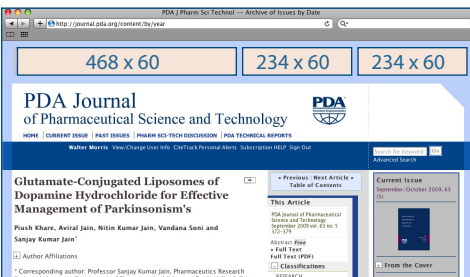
PDA J Pharm Sci Technol -- Archive of Issues by Date

http://journal.pda.org/content/by/year

Q▾

468 x 60

234 x 60

234 x 60

PDA Journal of Pharmaceutical Science and Technology

PDA

HOME | CURRENT ISSUE | PAST ISSUES | PHARM SCI-TECH DISCUSSION | PDA TECHNICAL REPORTS

Search for Keyword Go

Advanced Search

Walter Morris View/Change User Info CiteTrack Personal Alerts Subscription HELP Sign Out

Glutamate-Conjugated Liposomes of Dopamine Hydrochloride for Effective Management of Parkinsonism's

Piush Khare, Aviral Jain, Nitin Kumar Jain, Vandana Soni and Sanjay Kumar Jain*

Author Affiliations

* Corresponding author: Professor Sanjay Kumar Jain, Pharmaceutics Research

« Previous | Next Article » Table of Contents

This Article

PDA Journal of Pharmaceutical Science and Technology September 2009 vol. 63 no. 5 372-379

Abstract Free
» Full Text
Full Text (PDF)

Classifications

RESEARCH

Current Issue

September/October 2009, 63 (5)

From the Cover